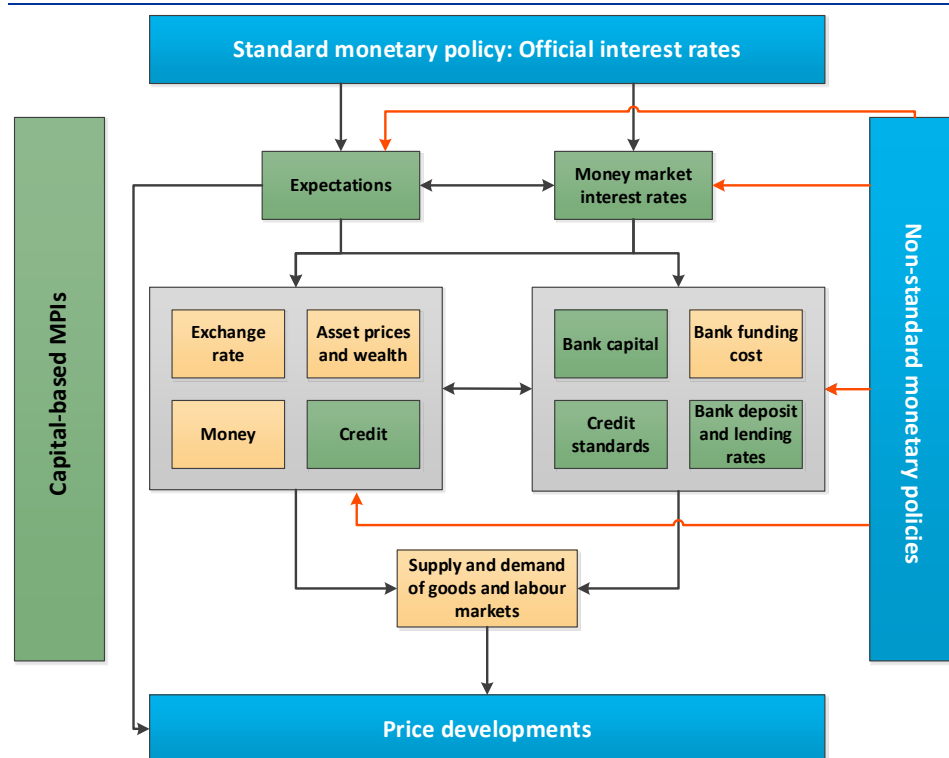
Standard monetary policy: Official interest rates

Capital-based MPIs

Expectations

Money market interest rates

Non-standard monetary policies

Exchange rate

Asset prices and wealth

Money

Credit

Bank capital

Bank funding cost

Credit standards

Bank deposit and lending rates

Supply and demand of goods and labour markets

Price developments